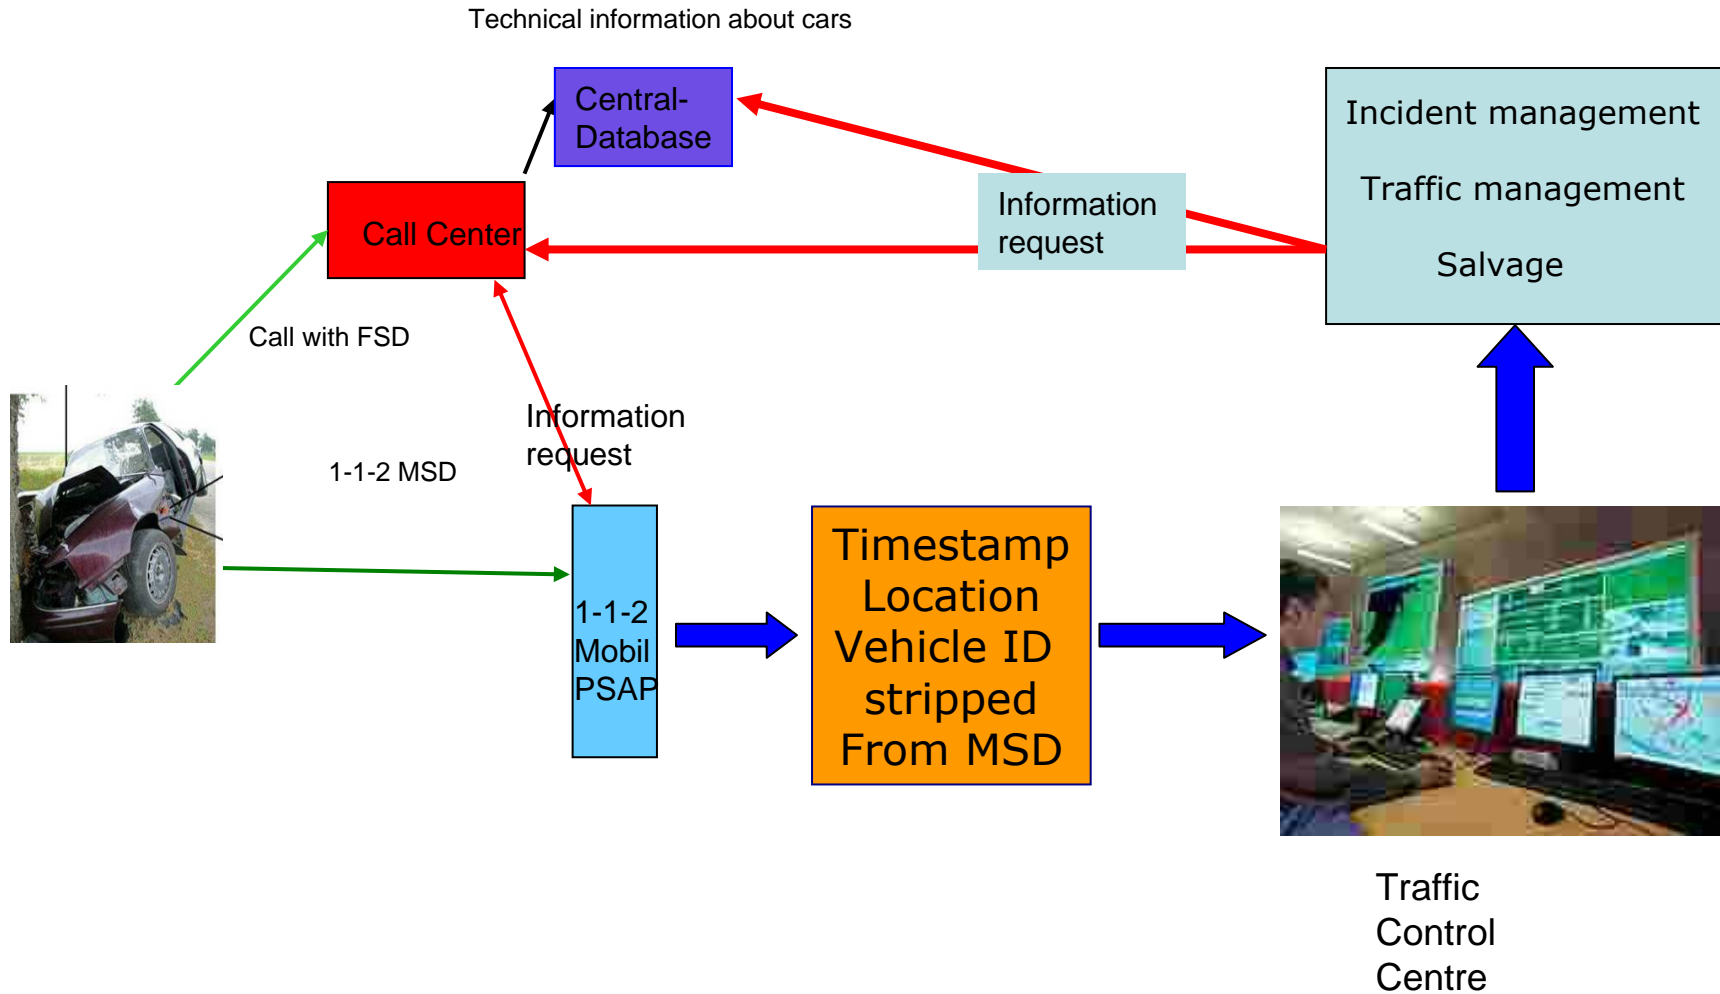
Technical information about cars

Central-
Database

Incident management

Traffic management

Salvage

Information request

Call Center

Call with FSD

Information request

1-1-2 MSD

1-1-2 Mobil PSAP

Timestamp
Location
Vehicle ID
stripped
From MSD

Traffic
Control
Centre